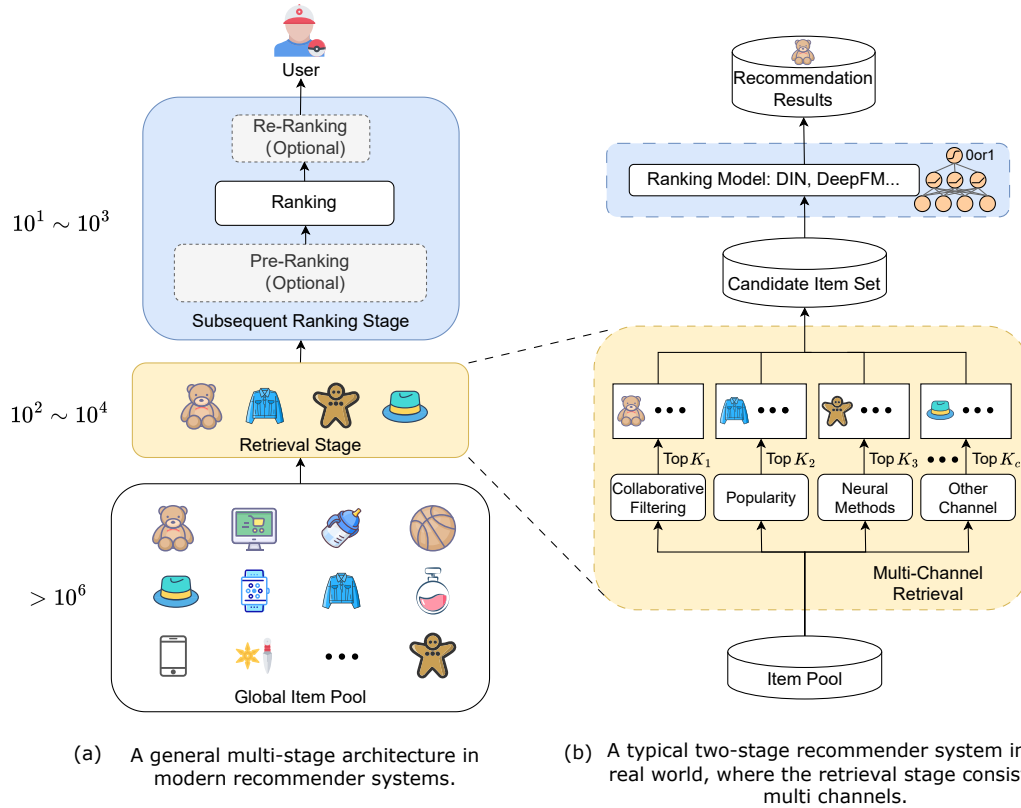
User

Re-Ranking (Optional)

Ranking

Pre-Ranking (Optional)

Subsequent Ranking Stage

$10^1 \sim 10^3$

$10^2 \sim 10^4$

Retrieval Stage

$> 10^6$

•••

Global Item Pool

Recommendation Results

0or1

Ranking Model: DIN, DeepFM...

Candidate Item Set

•••

•••

•••

•••

Top $K_1$

Top $K_2$

Top $K_3$

•••

Top $K_c$

Collaborative Filtering

Popularity

Neural Methods

Other Channel

Multi-Channel Retrieval

Item Pool

(a) A general multi-stage architecture in modern recommender systems.

(b) A typical two-stage recommender system in real world, where the retrieval stage consis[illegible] multi channels.